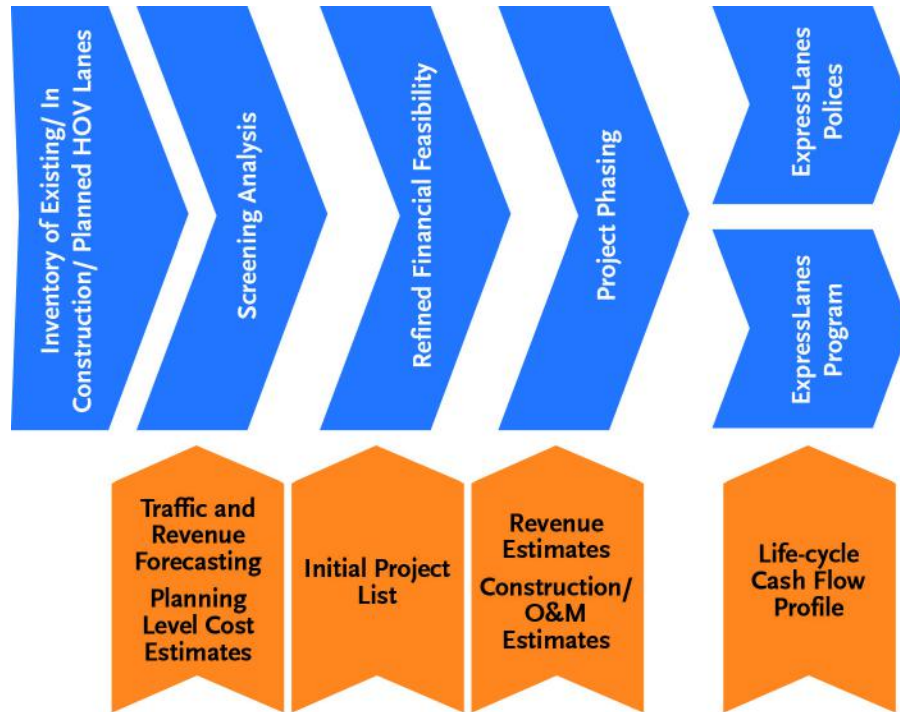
Inventory of Existing/ In Construction/ Planned HOV Lanes

Screening Analysis

Refined Financial Feasibility

Project Phasing

ExpressLanes Polices

ExpressLanes Program

Traffic and Revenue Forecasting

Planning Level Cost Estimates

Initial Project List

Revenue Estimates

Construction/ O&M Estimates

Life-cycle Cash Flow Profile